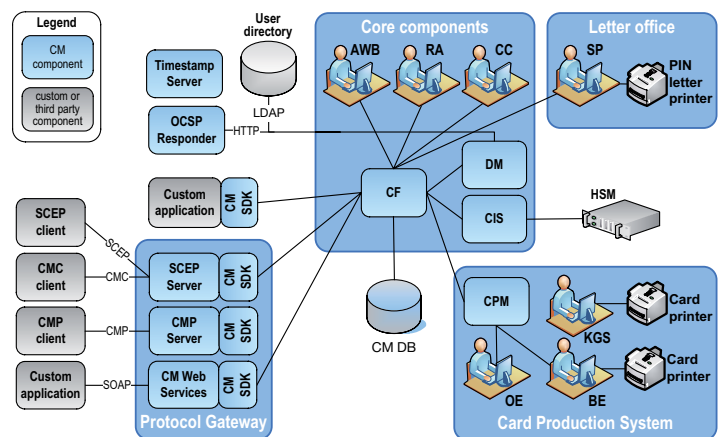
Legend

CM component

custom or third party component

User directory

Timestamp Server

OCSP Responder

LDAP

HTTP

Core components

AWB

RA

CC

Letter office

SP

PIN letter printer

DM

CF

CIS

HSM

Custom application

CM SDK

SCEP client

SCEP

CMC client

CMC

CMP client

CMP

Custom application

SOAP

SCEP Server

CM SDK

CMP Server

CM SDK

CM Web Services

CM SDK

Protocol Gateway

CM DB

CPM

KGS

Card printer

Card printer

OE

BE

Card Production System